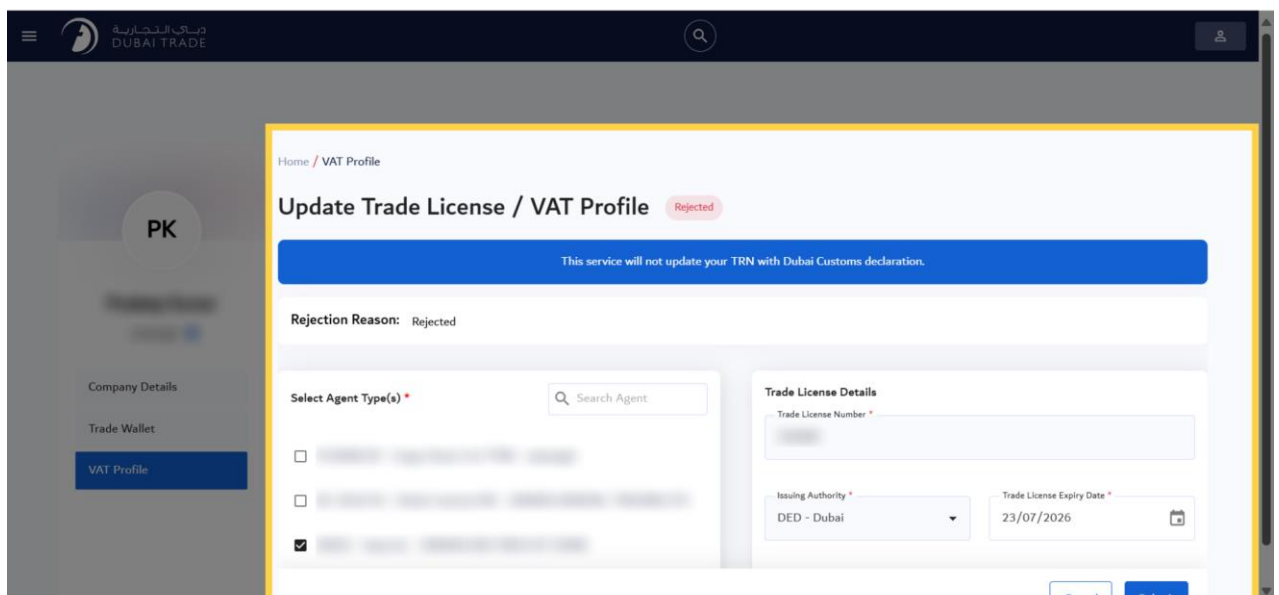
دبي التجارية
DUBAI TRADE

PK

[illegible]
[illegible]

Company Details

Trade Wallet

VAT Profile

Home / VAT Profile

Update Trade License / VAT Profile Rejected

This service will not update your TRN with Dubai Customs declaration.

Rejection Reason: Rejected

Select Agent Type(s) *

Search Agent

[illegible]

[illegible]

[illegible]

Trade License Details

Trade License Number *

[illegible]

Issuing Authority *

DED - Dubai

Trade License Expiry Date *

23/07/2026

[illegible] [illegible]